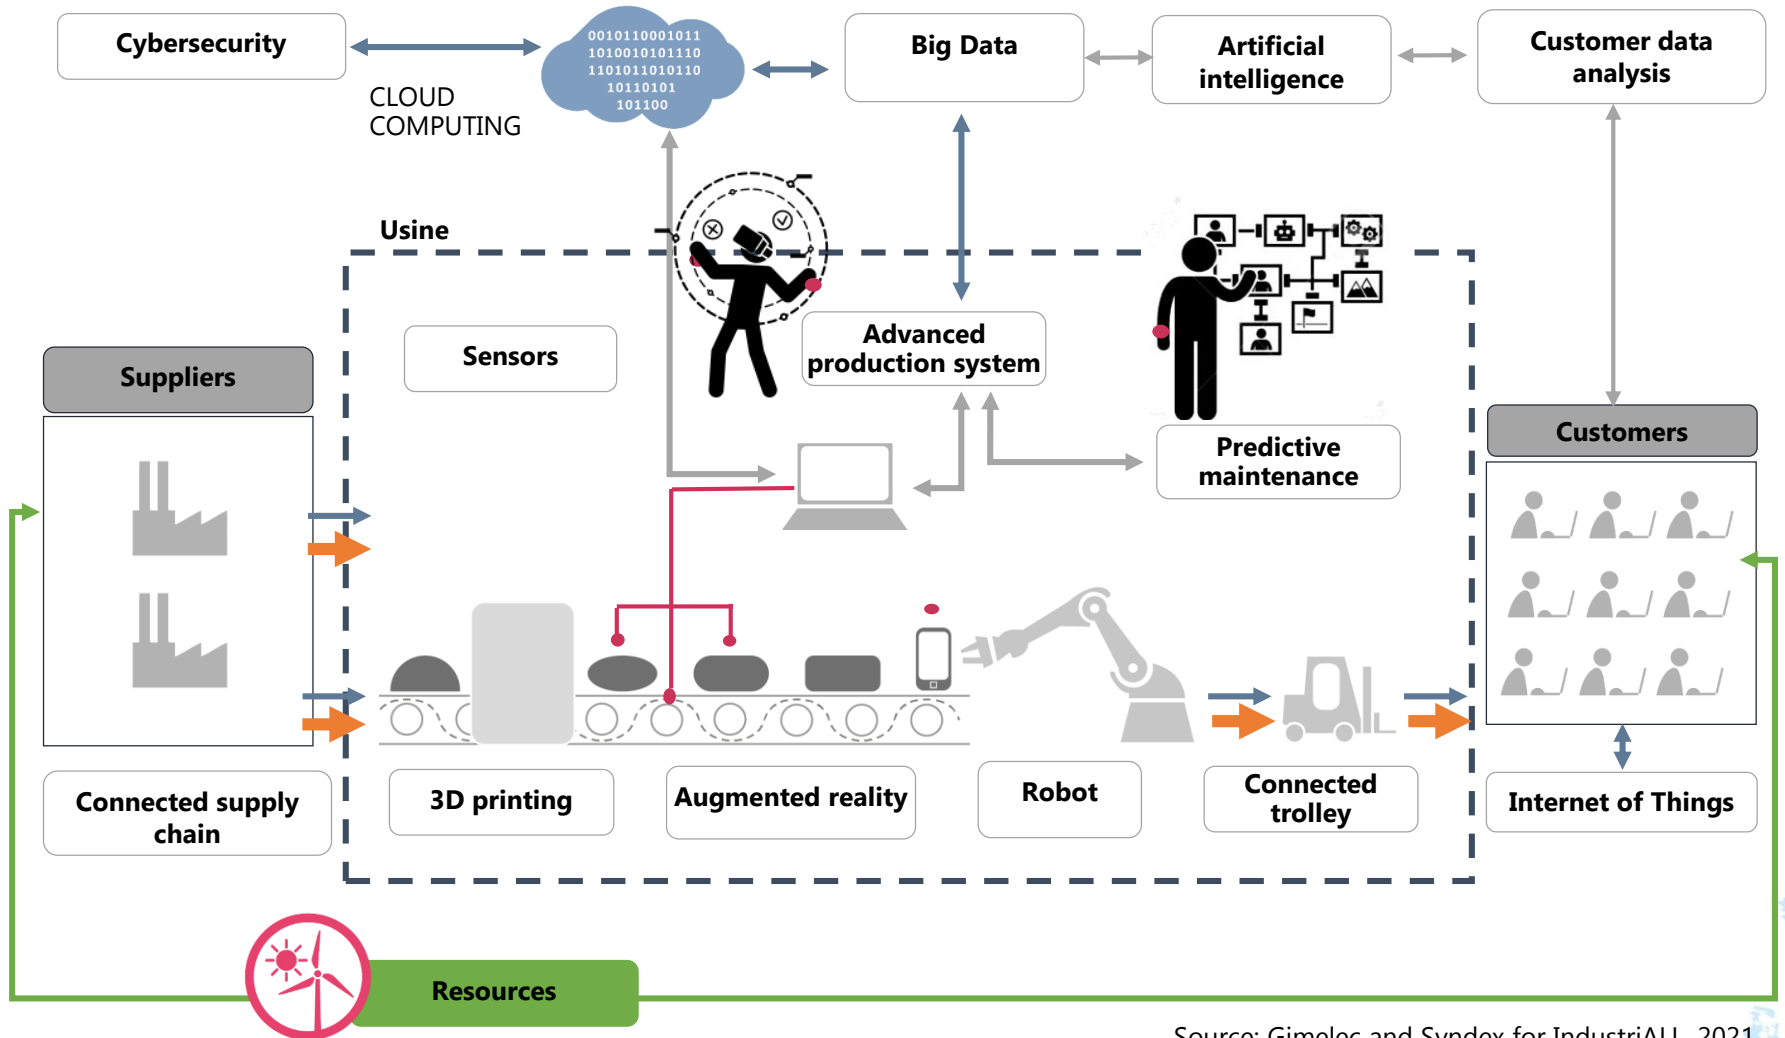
Cybersecurity

0010110001011
1010010101110
1101011010110
10110101
101100

CLOUD COMPUTING

Big Data

Artificial intelligence

Customer data analysis

Usine

Sensors

Advanced production system

Predictive maintenance

Suppliers

Customers

Connected supply chain

3D printing

Augmented reality

Robot

Connected trolley

Internet of Things

Resources

Source: Gimelec and Syndex for IndustriALL, 2021